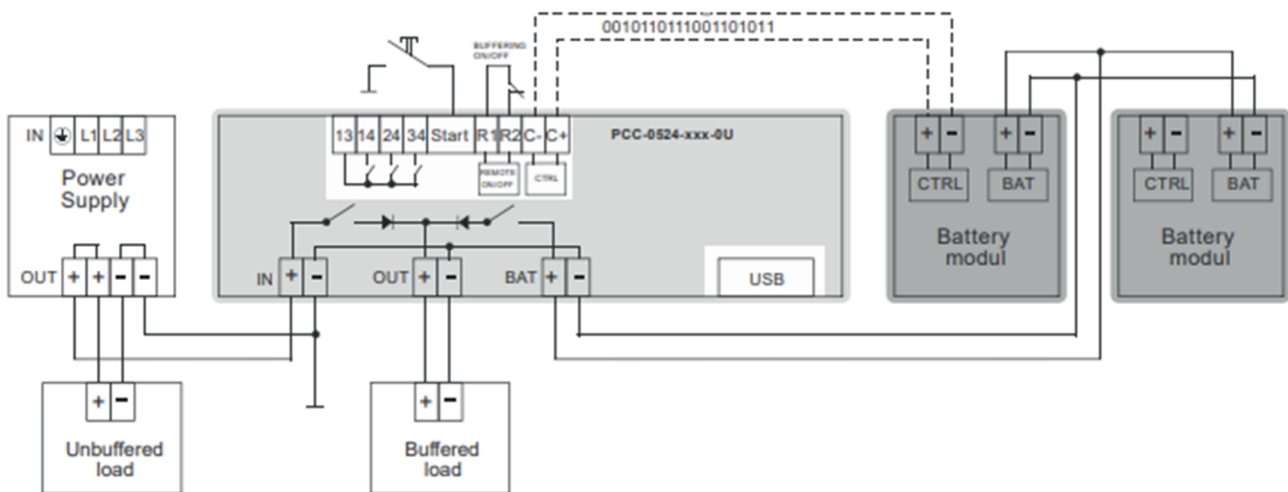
0010110111001101011

BUFFERING ON/OFF

IN L1 L2 L3

Power Supply

OUT + + − −

13 14 24 34 Start R1 R2 C- C+

PCC-0524-xxx-0U

REMOTE ON/OFF

CTRL

IN + −

OUT + −

BAT + −

USB

+ −
CTRL

+ −
BAT

Battery modul

+ −
CTRL

+ −
BAT

Battery modul

+ −
Unbuffered load

+ −
Buffered load